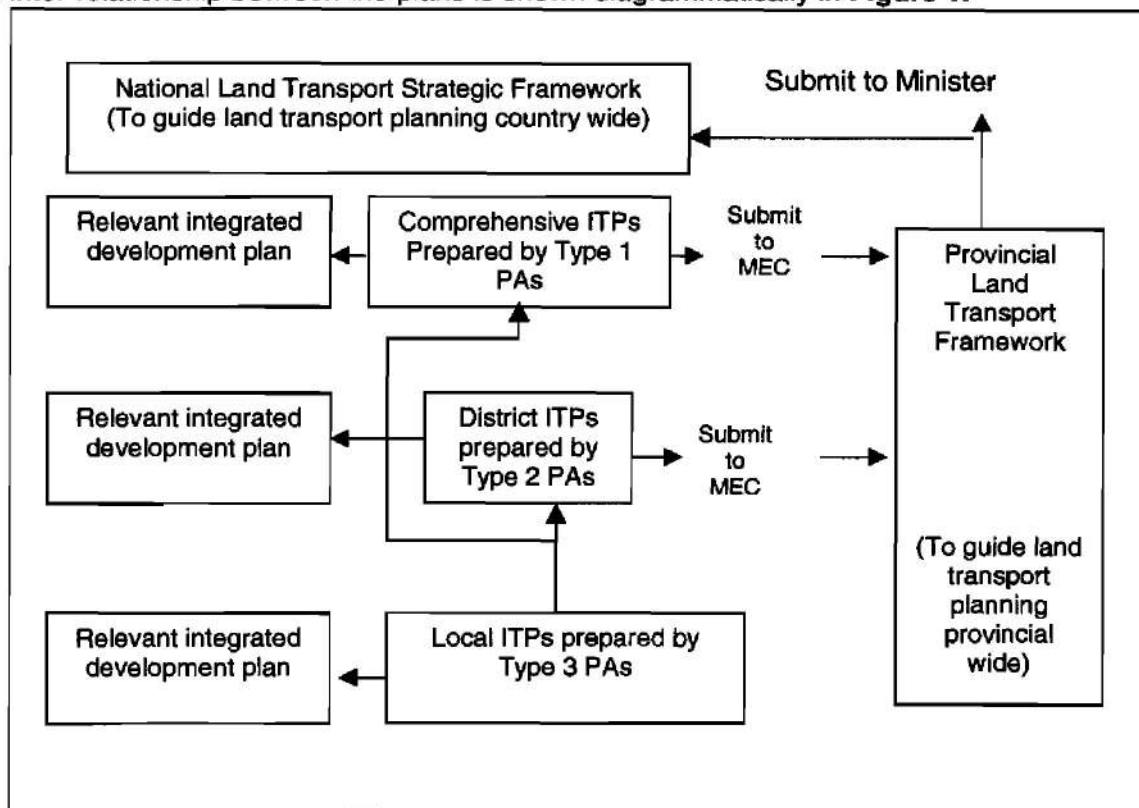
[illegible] relationship between the plans is shown diagrammatically in Figure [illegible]

National Land Transport Strategic Framework (To guide land transport planning country wide)

Submit to Minister

Relevant integrated development plan

Comprehensive ITPs Prepared by Type 1 PAs

Submit to MEC

Provincial Land Transport Framework

(To guide land transport planning provincial wide)

Relevant integrated development plan

District ITPs prepared by Type 2 PAs

Submit to MEC

Relevant integrated development plan

Local ITPs prepared by Type 3 PAs